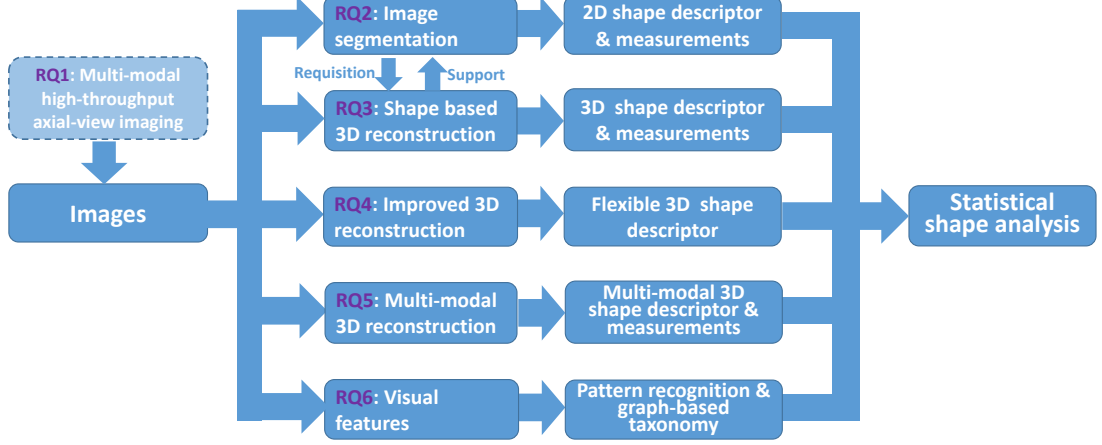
RQ1: Multi-modal high-throughput axial-view imaging

Images

RQ2: Image segmentation

Requisition

Support

RQ3: Shape based 3D reconstruction

RQ4: Improved 3D reconstruction

RQ5: Multi-modal 3D reconstruction

RQ6: Visual features

2D shape descriptor & measurements

3D shape descriptor & measurements

Flexible 3D shape descriptor

Multi-modal 3D shape descriptor & measurements

Pattern recognition & graph-based taxonomy

Statistical shape analysis